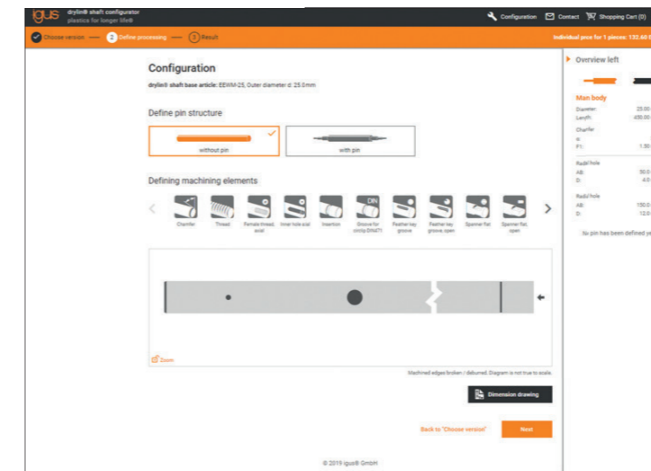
igus drylin® shaft configurator plastics for longer life®

Configuration Contact Shopping Cart (0)

Choose version — 2 Define processing — 3 Result

Individual price for 1 pieces: 132.60 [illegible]

Configuration

drylin® shaft base article: EWM-25, Outer diameter d: 25.0mm

Define pin structure

without pin

with pin

Defining machining elements

Chamfer Thread Female thread, axial Inner hole axial Insertion Groove for circlip DIN471 Feather key groove Feather key groove, open Spanner flat Spanner flat, open

Zoom

Machined edges broken / deburred. Diagram is not true to scale.

Dimension drawing

Back to "Choose version"

Next

© 2019 igus® GmbH

Overview left

Main body

Diameter: 25.00
Length: 450.00

Chamfer
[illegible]
F1: 1.50

Radial hole
AB: 50.0
D: 4.0

Radial hole
AB: 150.0
D: 12.0

No pin has been defined y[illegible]